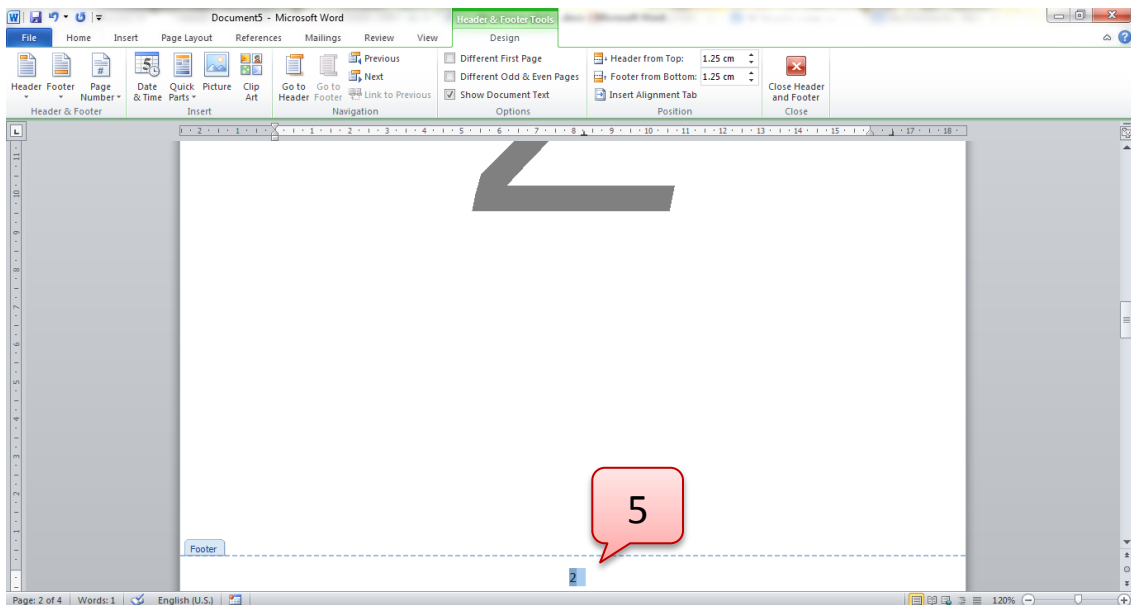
Document5 - Microsoft Word

Header & Footer Tools

File Home Insert Page Layout References Mailings Review View Design

Header Footer Page Number
Header & Footer

Date & Time Quick Parts Picture Clip Art
Insert

Go to Header Go to Footer Previous Next Link to Previous
Navigation

Different First Page
Different Odd & Even Pages
Show Document Text
Options

Header from Top: 1.25 cm
Footer from Bottom: 1.25 cm
Insert Alignment Tab
Position

Close Header and Footer
Close

2

5

Footer

2

Page: 2 of 4 Words: 1 English (U.S.) 120%